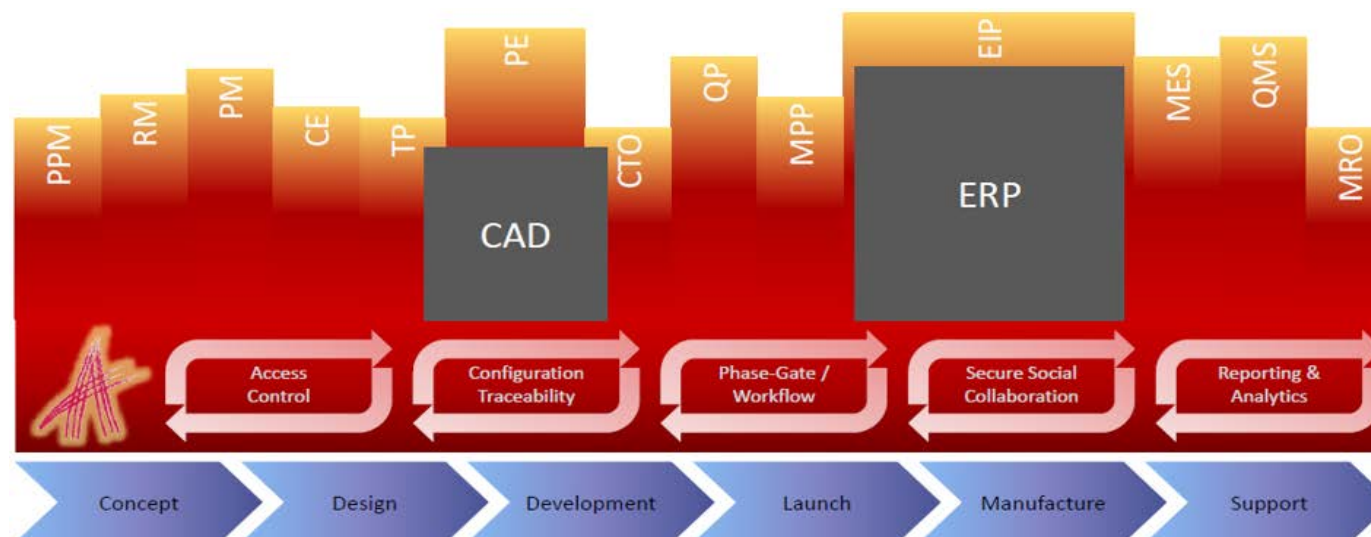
PPM
RM
PM
CE
TP
PE
CAD
CTO
QP
MPP
EIP
ERP
MES
QMS
MRO

Access Control
Configuration Traceability
Phase-Gate / Workflow
Secure Social Collaboration
Reporting & Analytics

Concept
Design
Development
Launch
Manufacture
Support